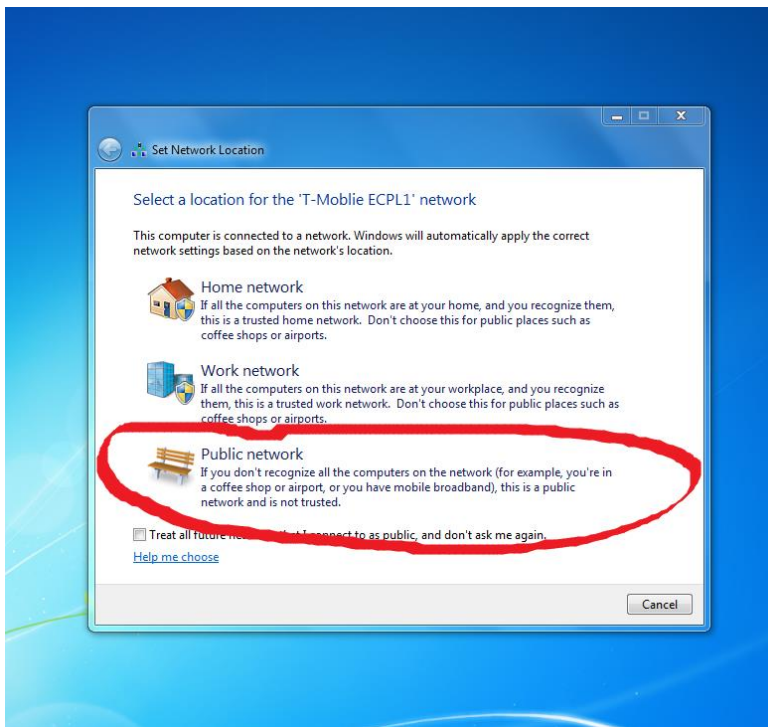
Set Network Location

Select a location for the 'T-Moblie ECPL1' network

This computer is connected to a network. Windows will automatically apply the correct network settings based on the network's location.

Home network
If all the computers on this network are at your home, and you recognize them, this is a trusted home network. Don't choose this for public places such as coffee shops or airports.

Work network
If all the computers on this network are at your workplace, and you recognize them, this is a trusted work network. Don't choose this for public places such as coffee shops or airports.

Public network
If you don't recognize all the computers on the network (for example, you're in a coffee shop or airport, or you have mobile broadband), this is a public network and is not trusted.

Treat all future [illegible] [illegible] connect to as public, and don't ask me again.

Help me choose

Cancel